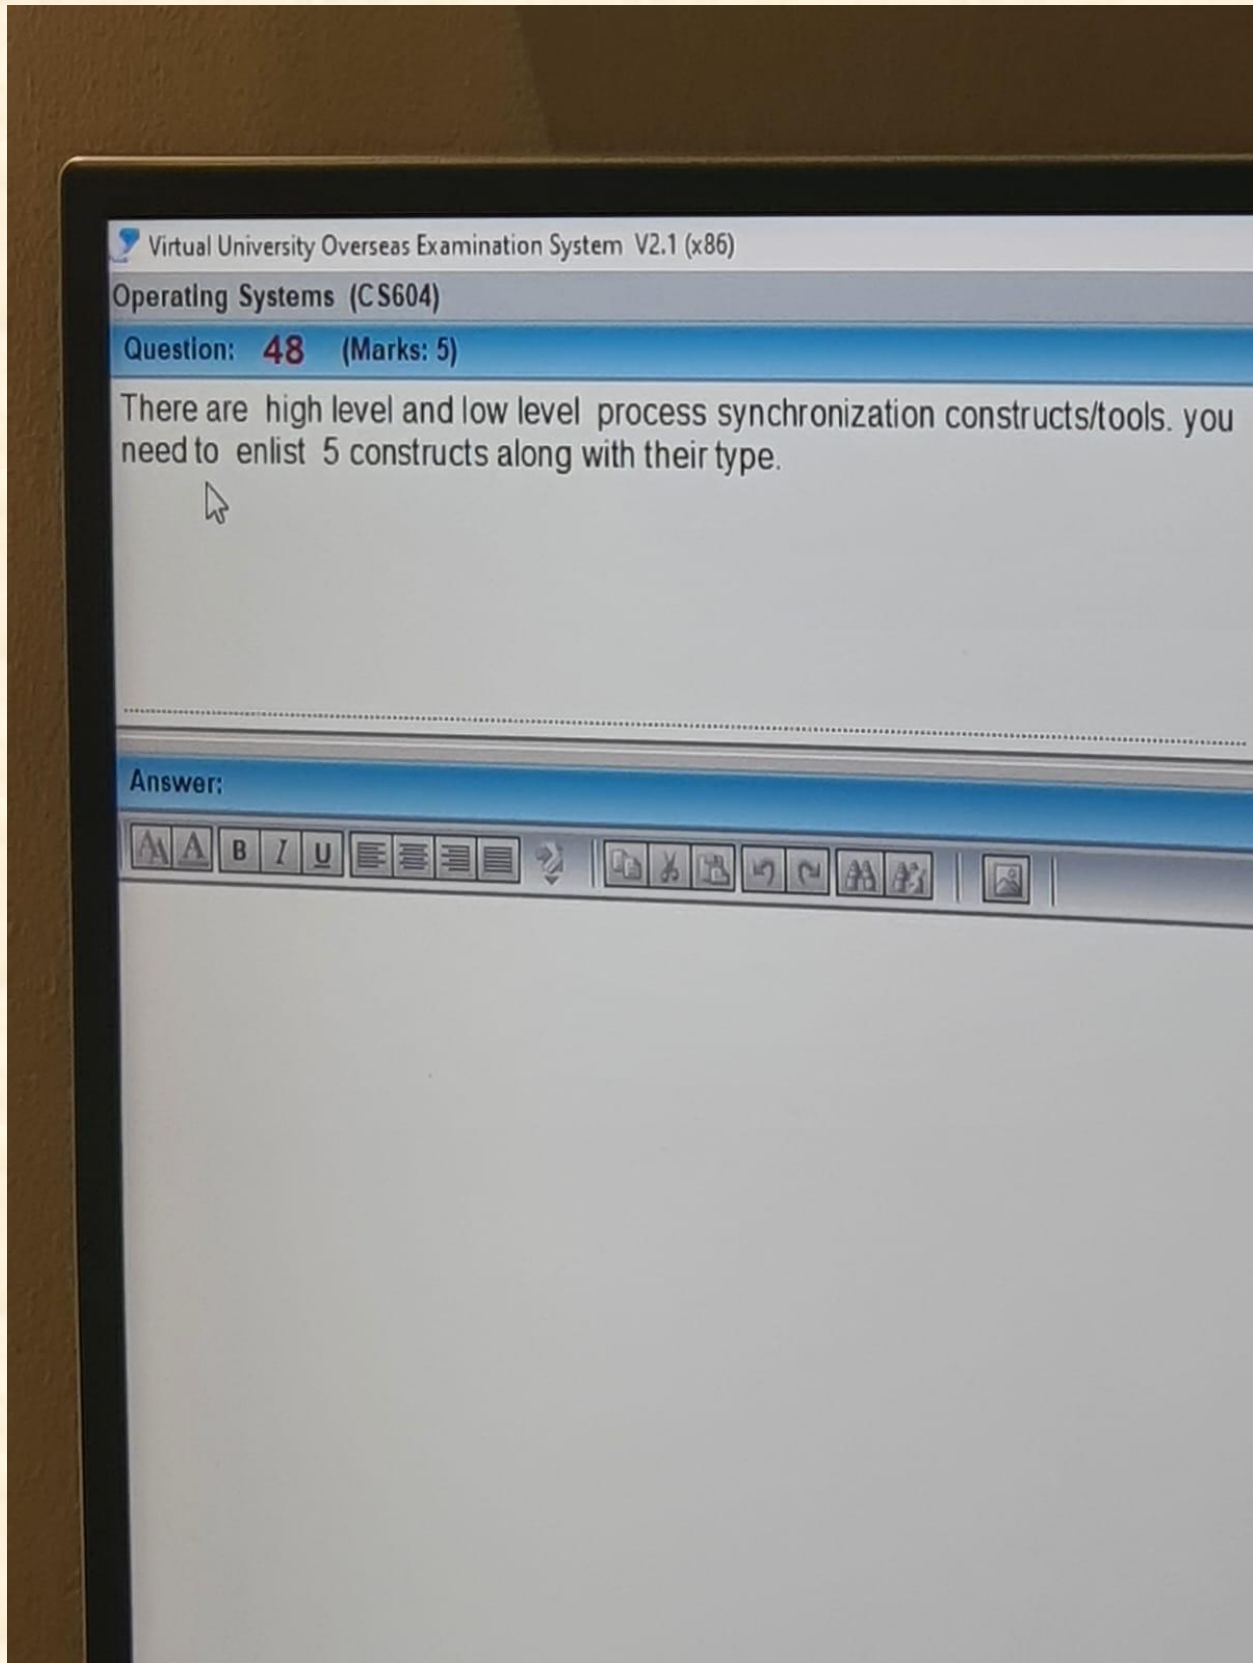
Virtual University Overseas Examination System V2.1 (x86)

Operating Systems (CS604)

Question: 48 (Marks: 5)

There are high level and low level process synchronization constructs/tools. you need to enlist 5 constructs along with their type.

Answer:

B I U